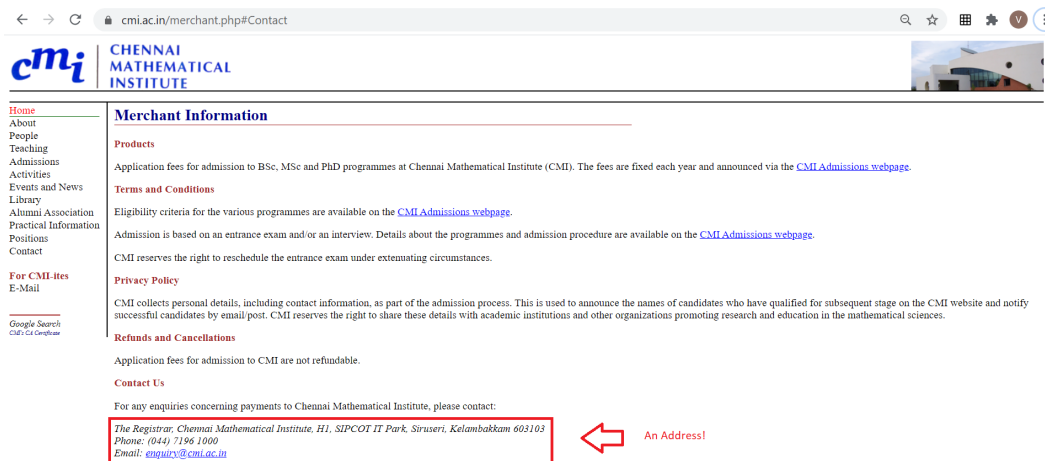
cmi.ac.in/merchant.php#Contact

V

cmi CHENNAI MATHEMATICAL INSTITUTE

Home
About
People
Teaching
Admissions
Activities
Events and News
Library
Alumni Association
Practical Information
Positions
Contact

For CMI-ites
E-Mail

Google Search
CMI's CA Certificate

Merchant Information

Products

Application fees for admission to BSc, MSc and PhD programmes at Chennai Mathematical Institute (CMI). The fees are fixed each year and announced via the CMI Admissions webpage.

Terms and Conditions

Eligibility criteria for the various programmes are available on the CMI Admissions webpage.

Admission is based on an entrance exam and/or an interview. Details about the programmes and admission procedure are available on the CMI Admissions webpage.

CMI reserves the right to reschedule the entrance exam under extenuating circumstances.

Privacy Policy

CMI collects personal details, including contact information, as part of the admission process. This is used to announce the names of candidates who have qualified for subsequent stage on the CMI website and notify successful candidates by email/post. CMI reserves the right to share these details with academic institutions and other organizations promoting research and education in the mathematical sciences.

Refunds and Cancellations

Application fees for admission to CMI are not refundable.

Contact Us

For any enquiries concerning payments to Chennai Mathematical Institute, please contact:

The Registrar, Chennai Mathematical Institute, H1, SIPCOT IT Park, Siruseri, Kelambakkam 603103
Phone: (044) 7196 1000
Email: enquiry@cmi.ac.in

An Address!